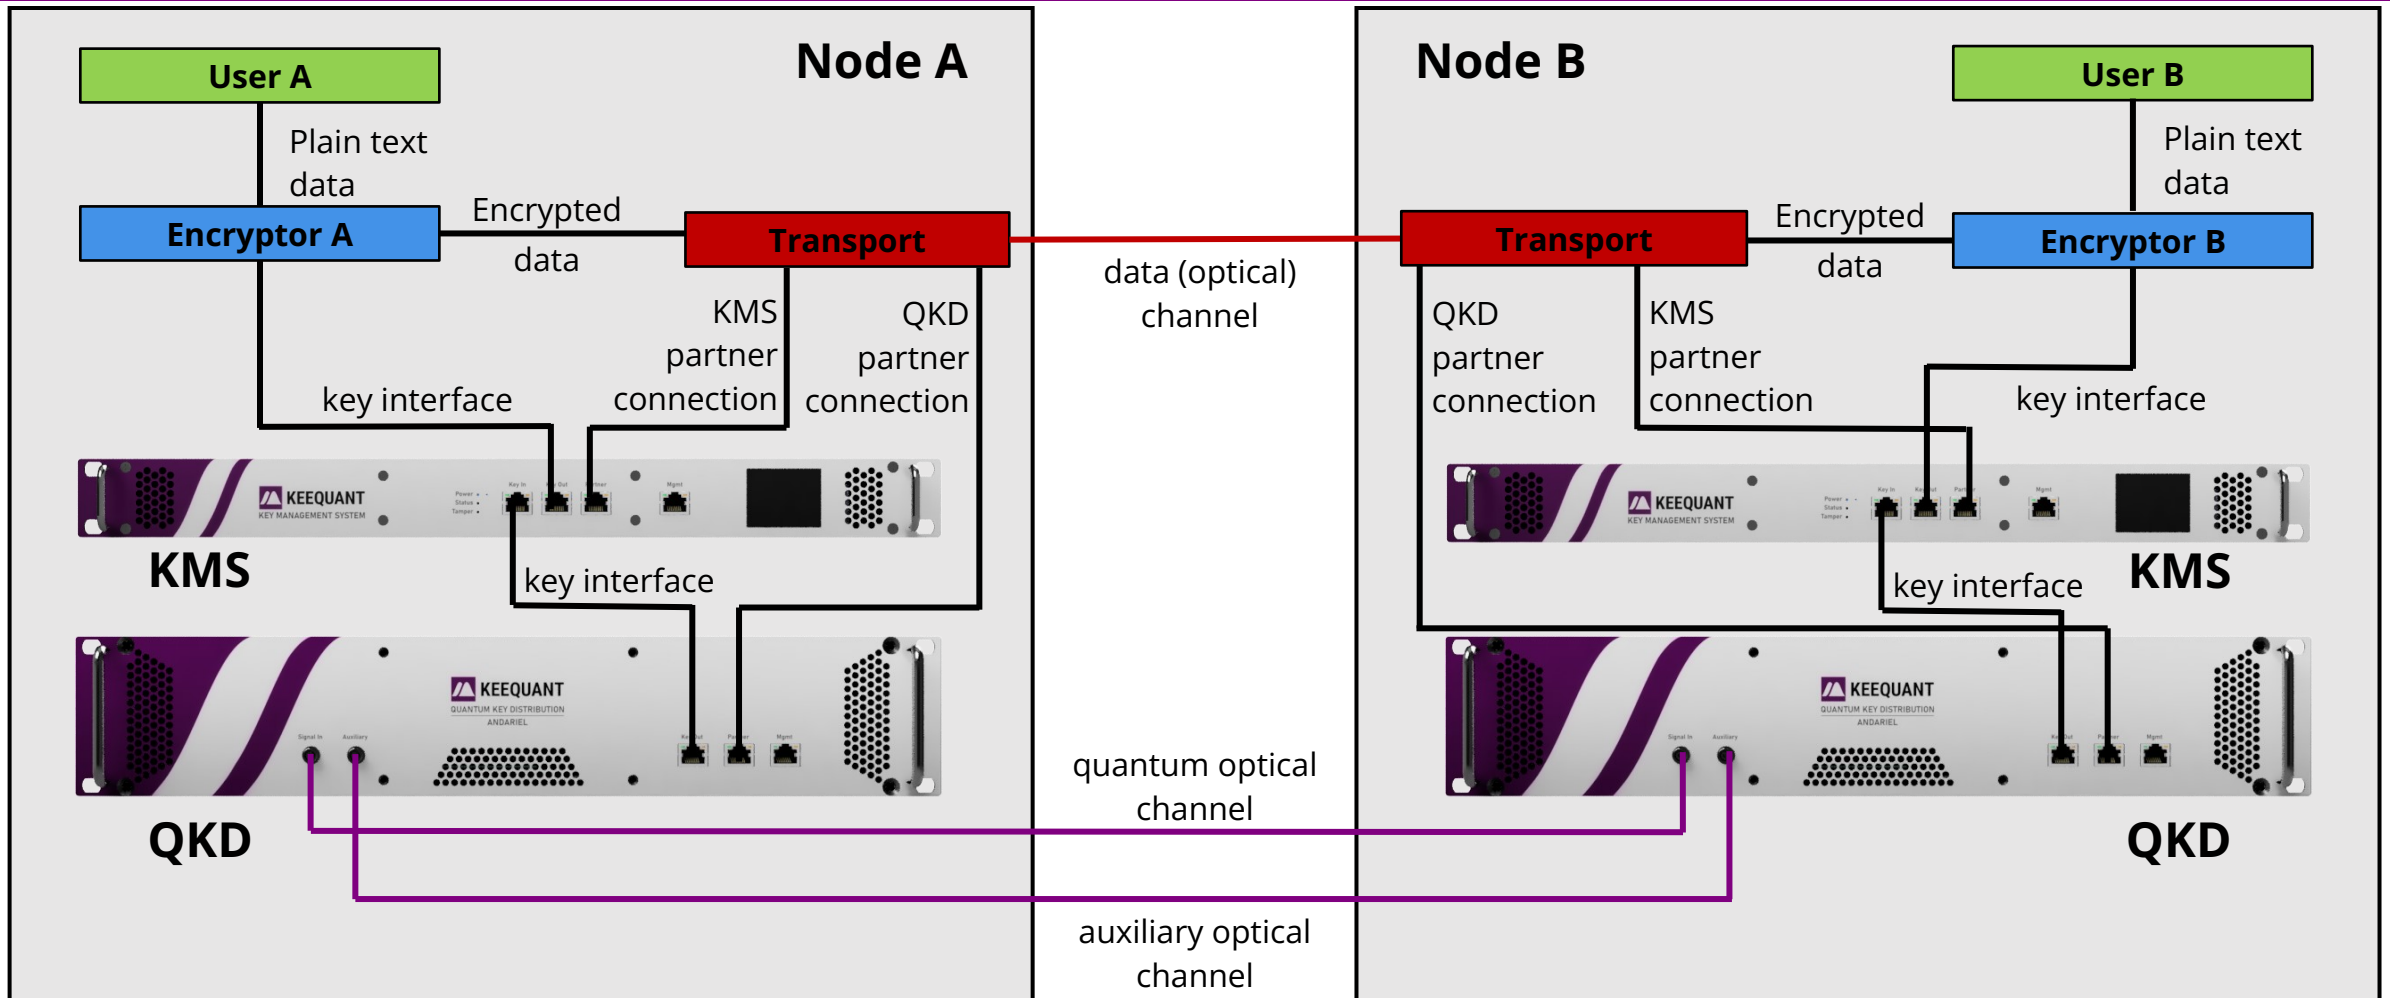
User A

Node A

Plain text data

Encryptor A

Encrypted data

Transport

KMS partner connection

QKD partner connection

key interface

KEEQUANT
KEY MANAGEMENT SYSTEM

KMS

key interface

KEEQUANT
QUANTUM KEY DISTRIBUTION
ANDARIEL

QKD

data (optical) channel

quantum optical channel

auxiliary optical channel

Node B

User B

Plain text data

Transport

Encrypted data

Encryptor B

QKD partner connection

KMS partner connection

key interface

KEEQUANT
KEY MANAGEMENT SYSTEM

key interface

KMS

KEEQUANT
QUANTUM KEY DISTRIBUTION
ANDARIEL

QKD